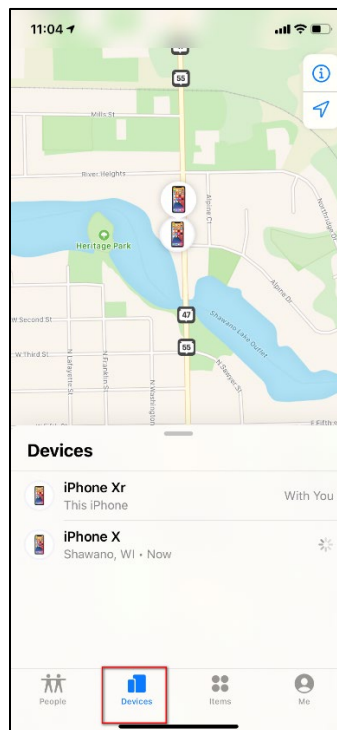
11:04

55

Mills St

River Heights

Heritage Park

Alpine Ct

Northridge Dr

Alpine Dr

W Second St

W Third St

N Lafayette St

N Franklin St

N Washington St

47

55

Shawano Lake Outlet

N Sawyer St

E Fifth St

Devices

iPhone Xr
This iPhone

With You

iPhone X
Shawano, WI • Now

People

Devices

Items

Me